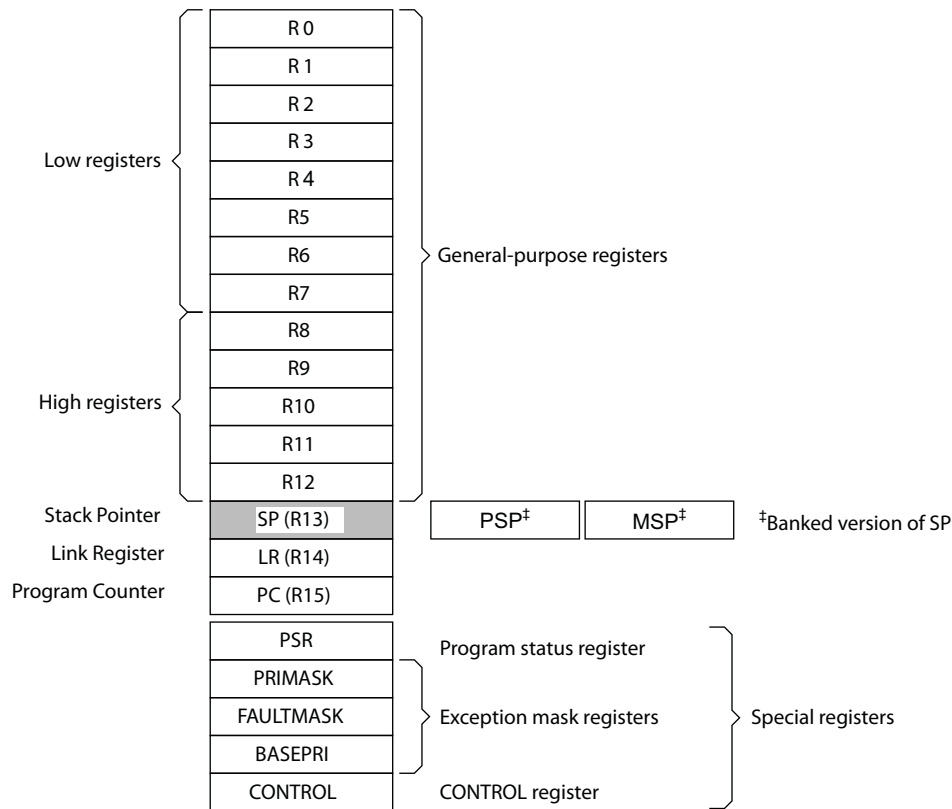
R 0
R 1
R 2
R 3
R 4
R5
R6
R7
R8
R9
R10
R11
R12

Low registers

High registers

General-purpose registers

Stack Pointer
Link Register
Program Counter

SP (R13)
LR (R14)
PC (R15)

PSP$^‡$
MSP$^‡$
$^‡$Banked version of SP

PSR
PRIMASK
FAULTMASK
BASEPRI
CONTROL

Program status register
Exception mask registers
CONTROL register

Special registers